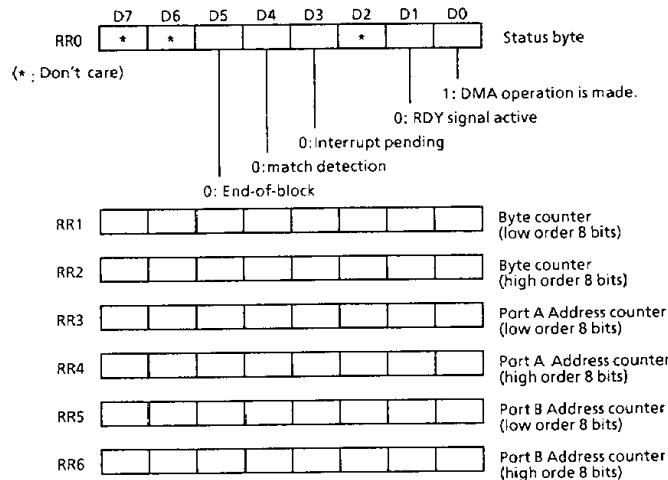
D7 D6 D5 D4 D3 D2 D1 D0

RR0 * * * Status byte

(* : Don't care)

1: DMA operation is made.

0: RDY signal active

0: Interrupt pending

0: match detection

0: End-of-block

RR1 Byte counter (low order 8 bits)

RR2 Byte counter (high order 8 bits)

RR3 Port A Address counter (low order 8 bits)

RR4 Port A Address counter (high order 8 bits)

RR5 Port B Address counter (low order 8 bits)

RR6 Port B Address counter (high orde 8 bits)